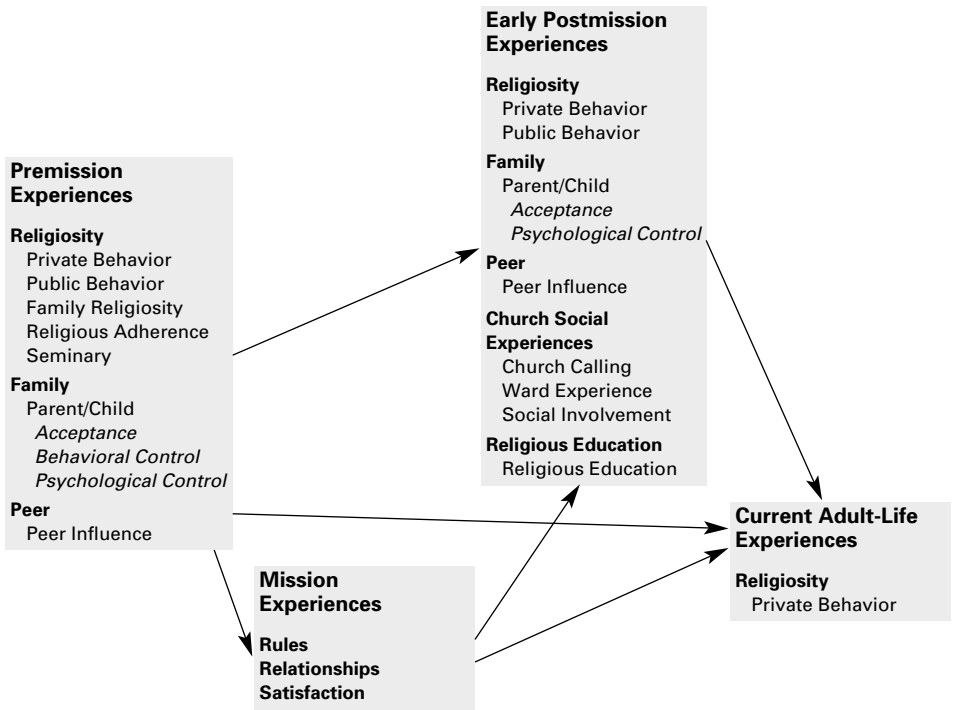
Premission Experiences

Religiosity
Private Behavior
Public Behavior
Family Religiosity
Religious Adherence
Seminary

Family
Parent/Child
*Acceptance*
*Behavioral Control*
*Psychological Control*

Peer
Peer Influence

Early Postmission Experiences

Religiosity
Private Behavior
Public Behavior

Family
Parent/Child
*Acceptance*
*Psychological Control*

Peer
Peer Influence

Church Social Experiences
Church Calling
Ward Experience
Social Involvement

Religious Education
Religious Education

Mission Experiences

Rules
Relationships
Satisfaction

Current Adult-Life Experiences

Religiosity
Private Behavior